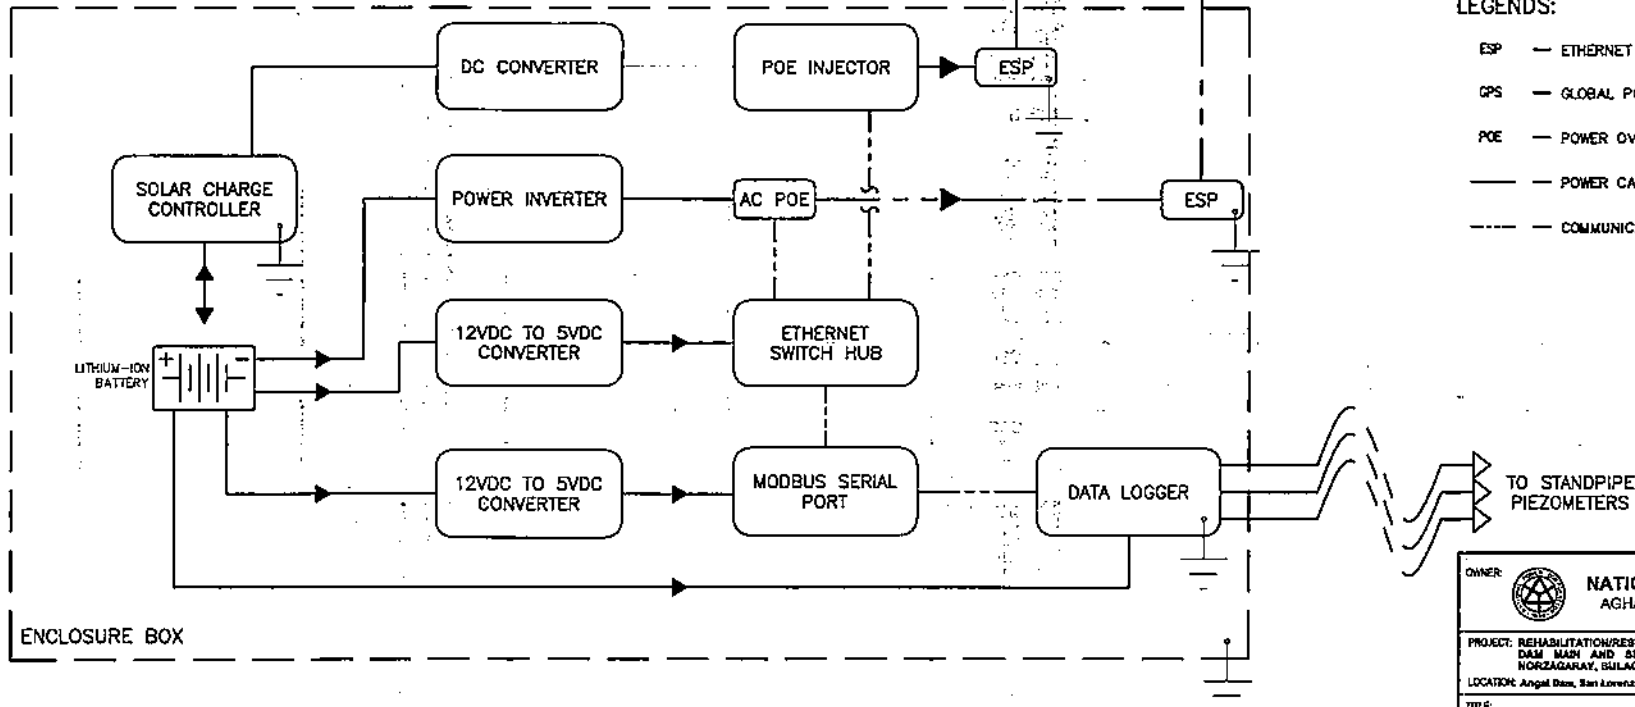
LEGENDS:

ESP — ETHERNET
GPS — GLOBAL P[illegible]
POE — POWER OV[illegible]
— POWER CA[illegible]
— COMMUNIC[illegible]

DC CONVERTER

POE INJECTOR

ESP

SOLAR CHARGE CONTROLLER

POWER INVERTER

AC POE

ESP

LITHIUM-ION BATTERY

12VDC TO 5VDC CONVERTER

ETHERNET SWITCH HUB

12VDC TO 5VDC CONVERTER

MODBUS SERIAL PORT

DATA LOGGER

TO STANDPIPE PIEZOMETERS

ENCLOSURE BOX

OWNER:

NATIO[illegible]
AGH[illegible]

PROJECT: REHABILITATION/RES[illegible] DAM MAIN AND S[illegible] NORZAGARAY, BULAC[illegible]

LOCATION: Angat Dam, San Lorenz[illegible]

TITLE: